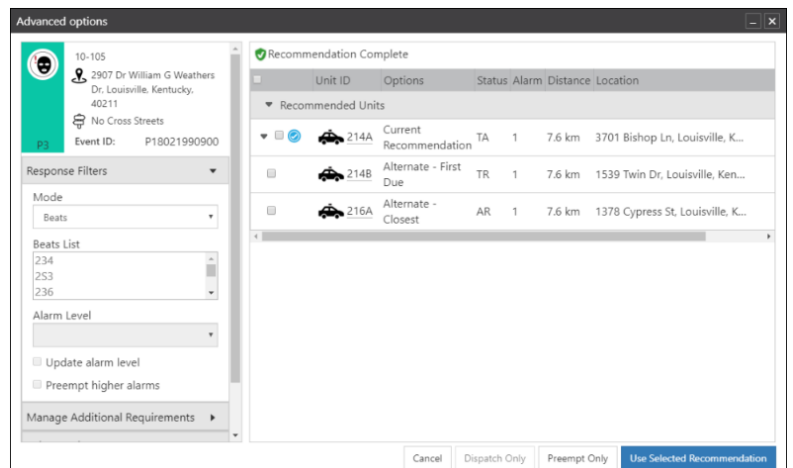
Advanced options

10-105
2907 Dr William G Weathers Dr, Louisville, Kentucky, 40211
No Cross Streets
P3
Event ID: P18021990900

Response Filters

Mode
Beats

Beats List
234
2S3
236

Alarm Level

Update alarm level
Preempt higher alarms

Manage Additional Requirements

Recommendation Complete

| | Unit ID | Options | Status | Alarm | Distance | Location |
|---|---|---|---|---|---|---|
| Recommended Units | | | | | | |
| | 214A | Current Recommendation | TA | 1 | 7.6 km | 3701 Bishop Ln, Louisville, K... |
| | 214B | Alternate - First Due | TR | 1 | 7.6 km | 1539 Twin Dr, Louisville, Ken... |
| | 216A | Alternate - Closest | AR | 1 | 7.6 km | 1378 Cypress St, Louisville, K... |

Cancel
Dispatch Only
Preempt Only
Use Selected Recommendation